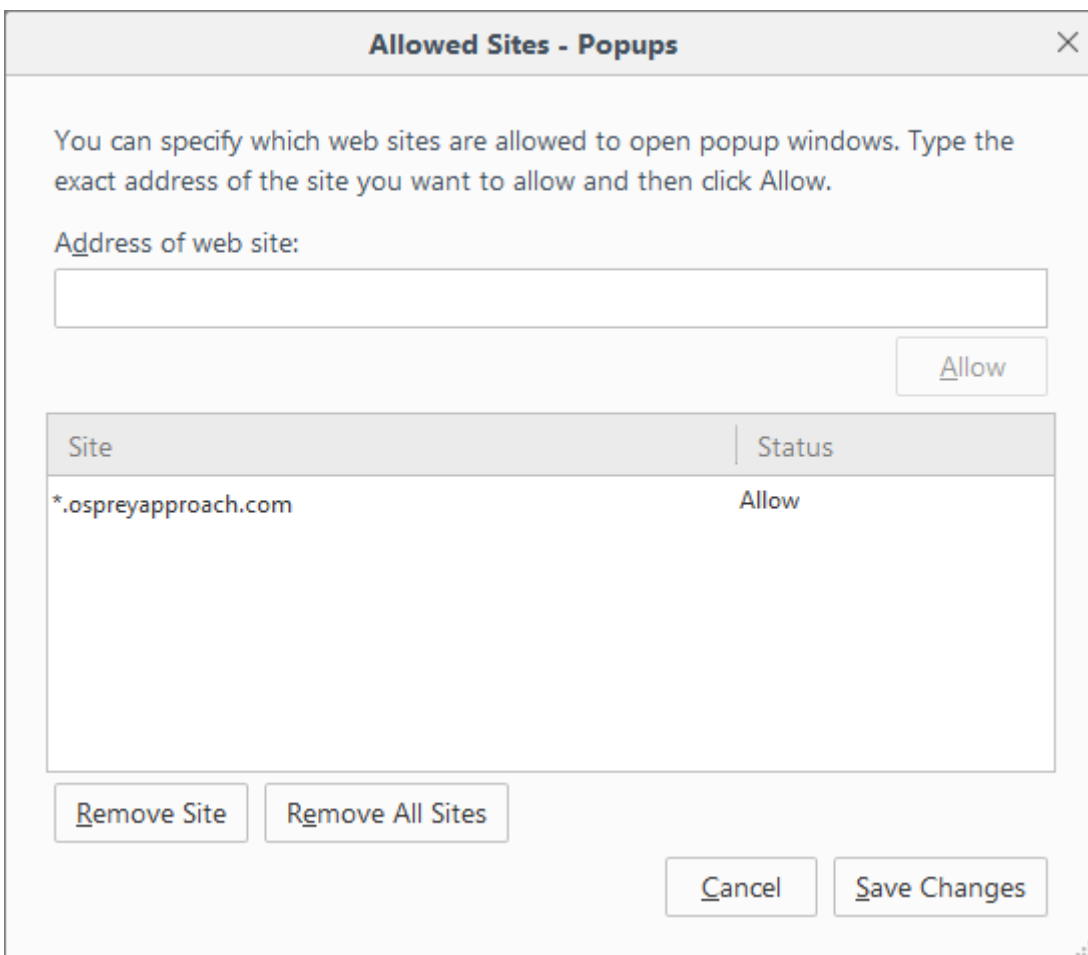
Allowed Sites - Popups

×

You can specify which web sites are allowed to open popup windows. Type the exact address of the site you want to allow and then click Allow.

Address of web site:

Allow

| Site | Status |
|---|---|
| *.ospreyapproach.com | Allow |

Remove Site

Remove All Sites

Cancel

Save Changes